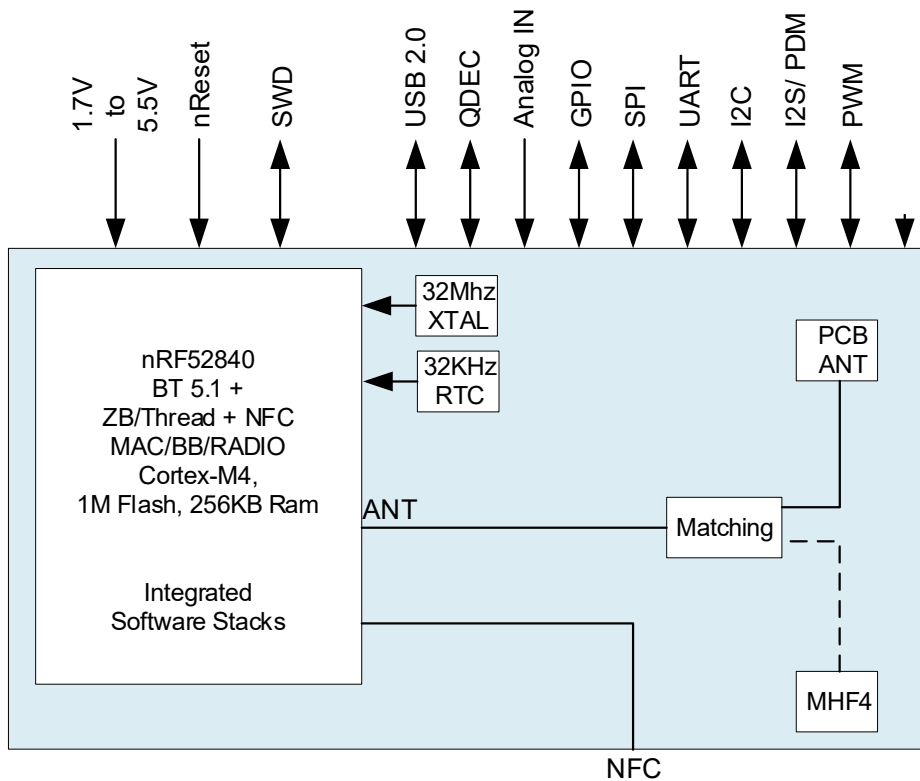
1.7V
to
5.5V

nReset

SWD

USB 2.0

QDEC

Analog IN

GPIO

SPI

UART

I2C

I2S/ PDM

PWM

32Mhz
XTAL

32KHz
RTC

nRF52840
BT 5.1 +
ZB/Thread + NFC
MAC/BB/RADIO
Cortex-M4,
1M Flash, 256KB Ram

Integrated
Software Stacks

ANT

PCB
ANT

Matching

MHF4

NFC